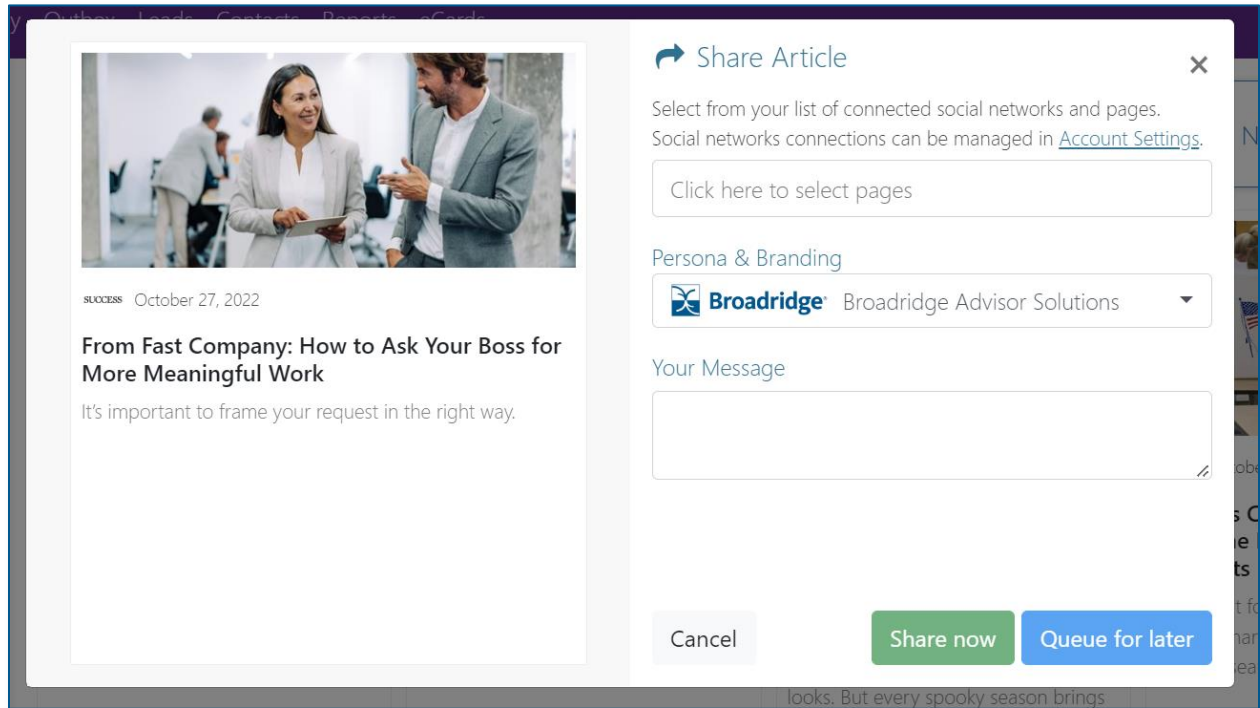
y Outbox Leads Contacts Reports eCards

SUCCESS October 27, 2022

From Fast Company: How to Ask Your Boss for More Meaningful Work

It's important to frame your request in the right way.

Share Article

×

Select from your list of connected social networks and pages. Social networks connections can be managed in Account Settings.

Click here to select pages

Persona & Branding

Broadridge Broadridge Advisor Solutions

Your Message

Cancel

Share now

Queue for later

N

obe

s C
e
ts

t fo
har
ea

looks. But every spooky season brings